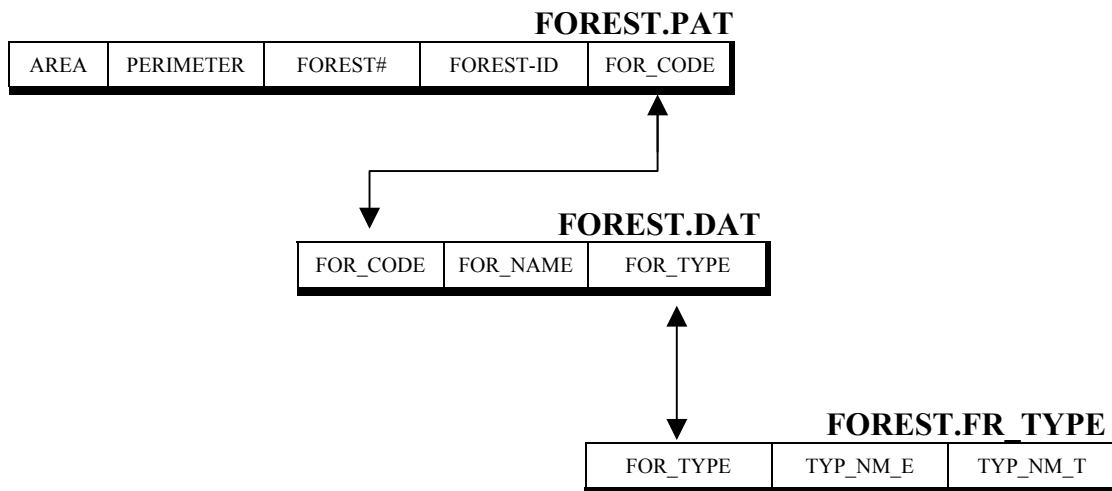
FOREST.PAT

| AREA | PERIMETER | FOREST# | FOREST-ID | FOR_CODE |
|---|---|---|---|---|

FOREST.DAT

| FOR_CODE | FOR_NAME | FOR_TYPE |
|---|---|---|

FOREST.FR_TYPE

| FOR_TYPE | TYP_NM_E | TYP_NM_T |
|---|---|---|